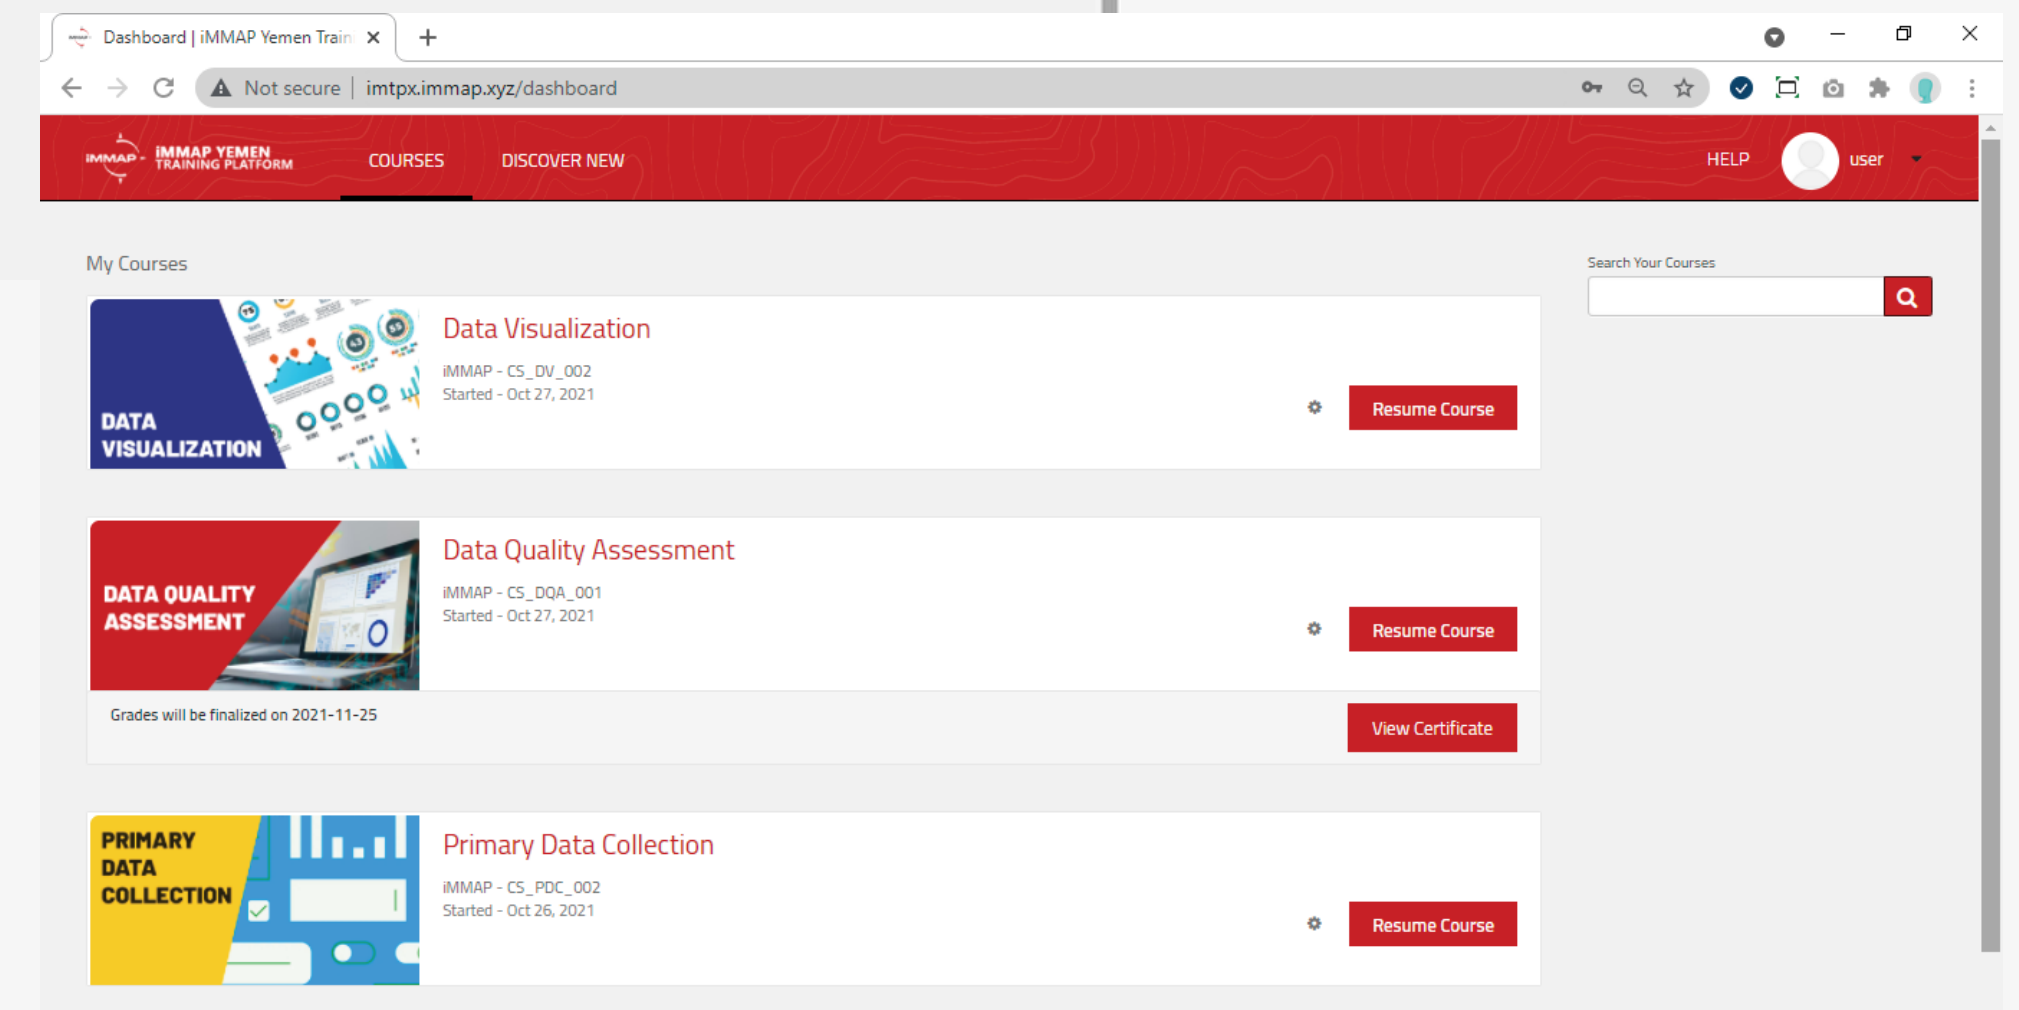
Dashboard | iMMAP Yemen Train

Not secure | imtpx.immap.xyz/dashboard

iMMAP IMMAP YEMEN TRAINING PLATFORM

COURSES

DISCOVER NEW

HELP

user

My Courses

Search Your Courses

DATA VISUALIZATION

Data Visualization

iMMAP - CS_DV_002
Started - Oct 27, 2021

Resume Course

DATA QUALITY ASSESSMENT

Data Quality Assessment

iMMAP - CS_DQA_001
Started - Oct 27, 2021

Resume Course

Grades will be finalized on 2021-11-25

View Certificate

PRIMARY DATA COLLECTION

Primary Data Collection

iMMAP - CS_PDC_002
Started - Oct 26, 2021

Resume Course